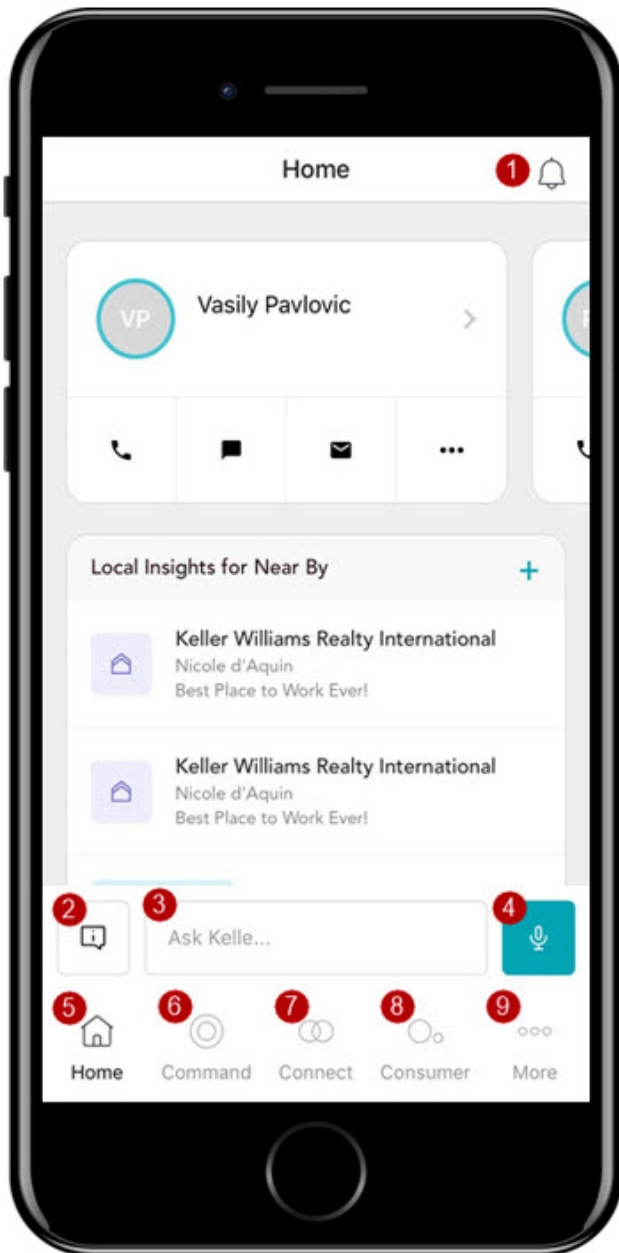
Home

1

VP

Vasily Pavlovic

Local Insights for Near By

+

Keller Williams Realty International
Nicole d'Aquin
Best Place to Work Ever!

Keller Williams Realty International
Nicole d'Aquin
Best Place to Work Ever!

2

3

Ask Kelle...

4

5

Home

6

Command

7

Connect

8

Consumer

9

More